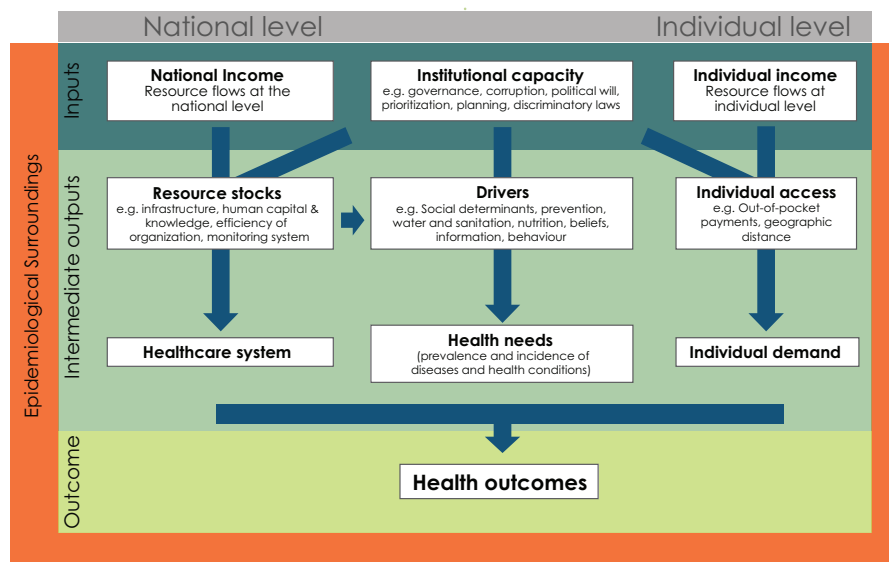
National level

Individual level

Epidemiological Surroundings

Inputs

National Income
Resource flows at the national level

Institutional capacity
e.g. governance, corruption, political will, prioritization, planning, discriminatory laws

Individual income
Resource flows at individual level

Intermediate outputs

Resource stocks
e.g. infrastructure, human capital & knowledge, efficiency of organization, monitoring system

Drivers
e.g. Social determinants, prevention, water and sanitation, nutrition, beliefs, information, behaviour

Individual access
e.g. Out-of-pocket payments, geographic distance

Healthcare system

Health needs
(prevalence and incidence of diseases and health conditions)

Individual demand

Outcome

Health outcomes